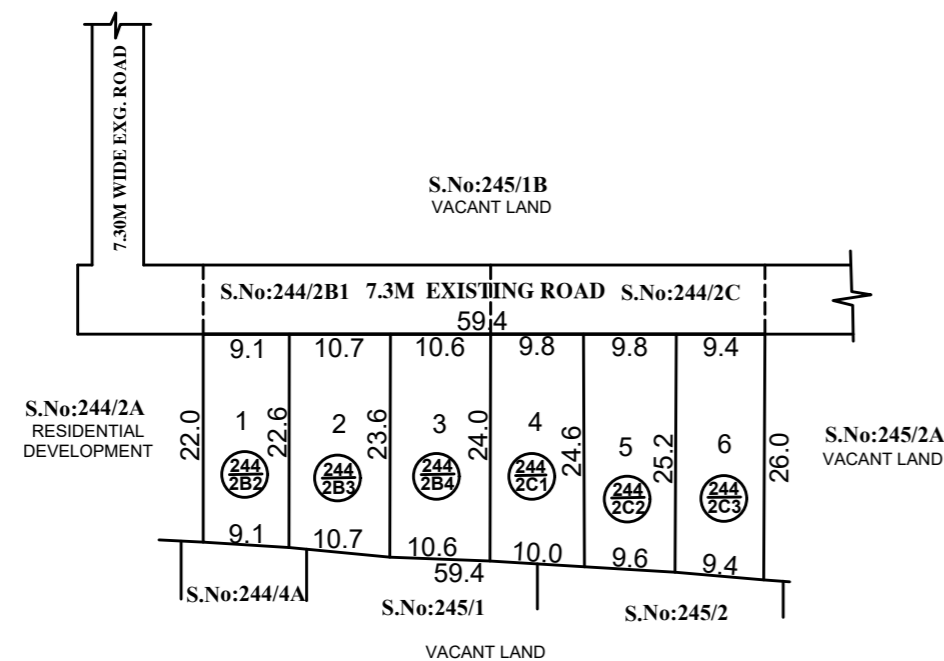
7.30M WIDE EXG. ROAD

S.No:245/1B
VACANT LAND

S.No:244/2B1 7.3M EXISTING ROAD S.No:244/2C
59.4

9.1 10.7 10.6 9.8 9.8 9.4

S.No:244/2A
RESIDENTIAL
DEVELOPMENT

22.0 1 22.6 2 23.6 3 24.0 4 24.6 5 25.2 6 26.0

$\frac{244}{2B2}$ $\frac{244}{2B3}$ $\frac{244}{2B4}$ $\frac{244}{2C1}$ $\frac{244}{2C2}$ $\frac{244}{2C3}$

S.No:245/2A
VACANT LAND

9.1 10.7 10.6 10.0 9.6 9.4
59.4

S.No:244/4A S.No:245/1 S.No:245/2

VACANT LAND